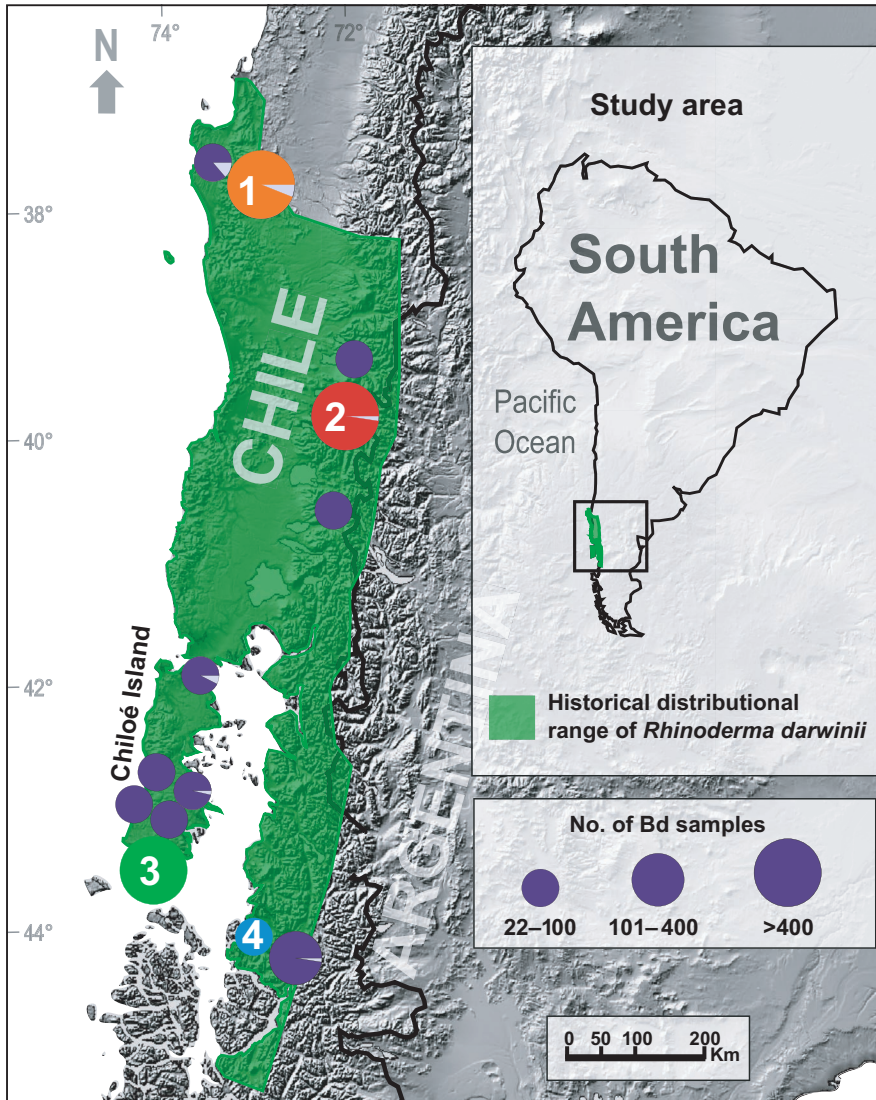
N
74°
72°
38°
40°
42°
44°
1
2
3
4
CHILE
Chiloé Island
ARGENTINA
Study area
South America
Pacific Ocean
Historical distributional range of *Rhinoderma darwinii*
No. of Bd samples
22–100
101– 400
>400
0 50 100 200 Km